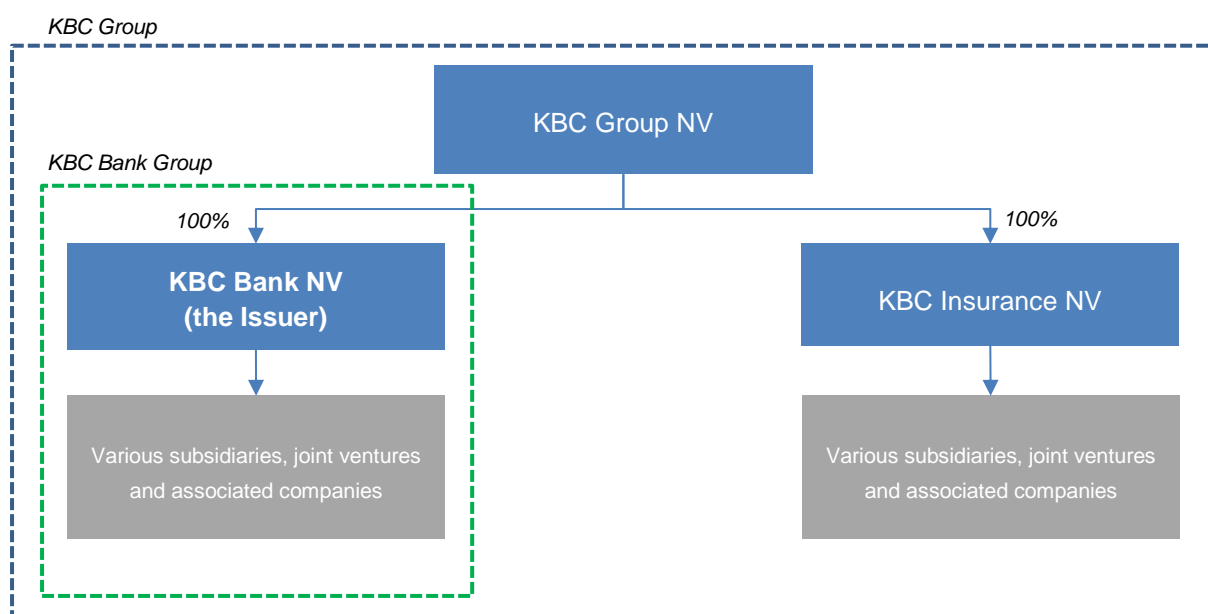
KBC Group

KBC Group NV

KBC Bank Group

100%

KBC Bank NV
(the Issuer)

Various subsidiaries, joint ventures and associated companies

100%

KBC Insurance NV

Various subsidiaries, joint ventures and associated companies